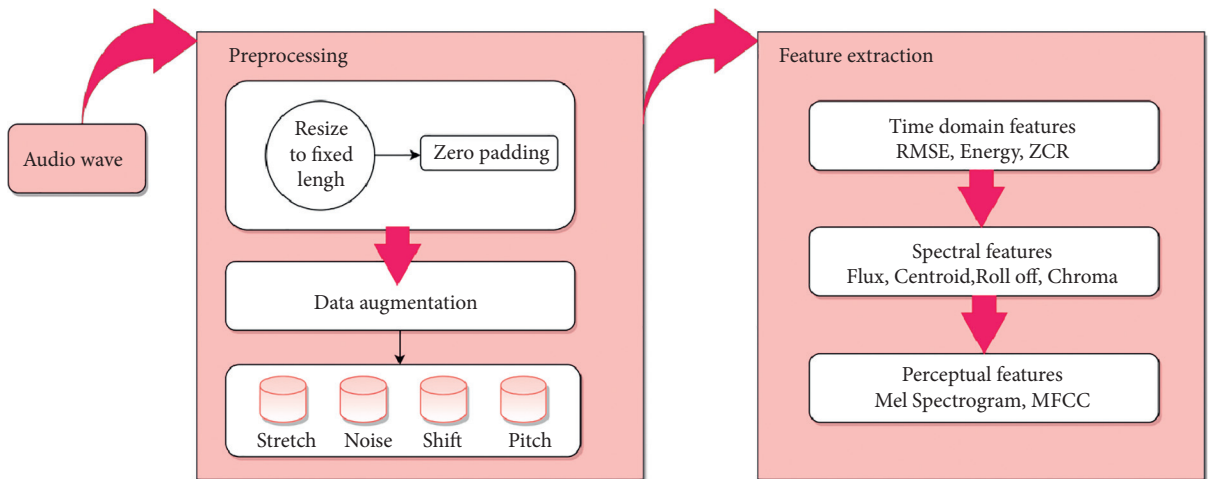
Audio wave

Preprocessing

Resize to fixed lengh

Zero padding

Data augmentation

Stretch

Noise

Shift

Pitch

Feature extraction

Time domain features
RMSE, Energy, ZCR

Spectral features
Flux, Centroid,Roll off, Chroma

Perceptual features
Mel Spectrogram, MFCC